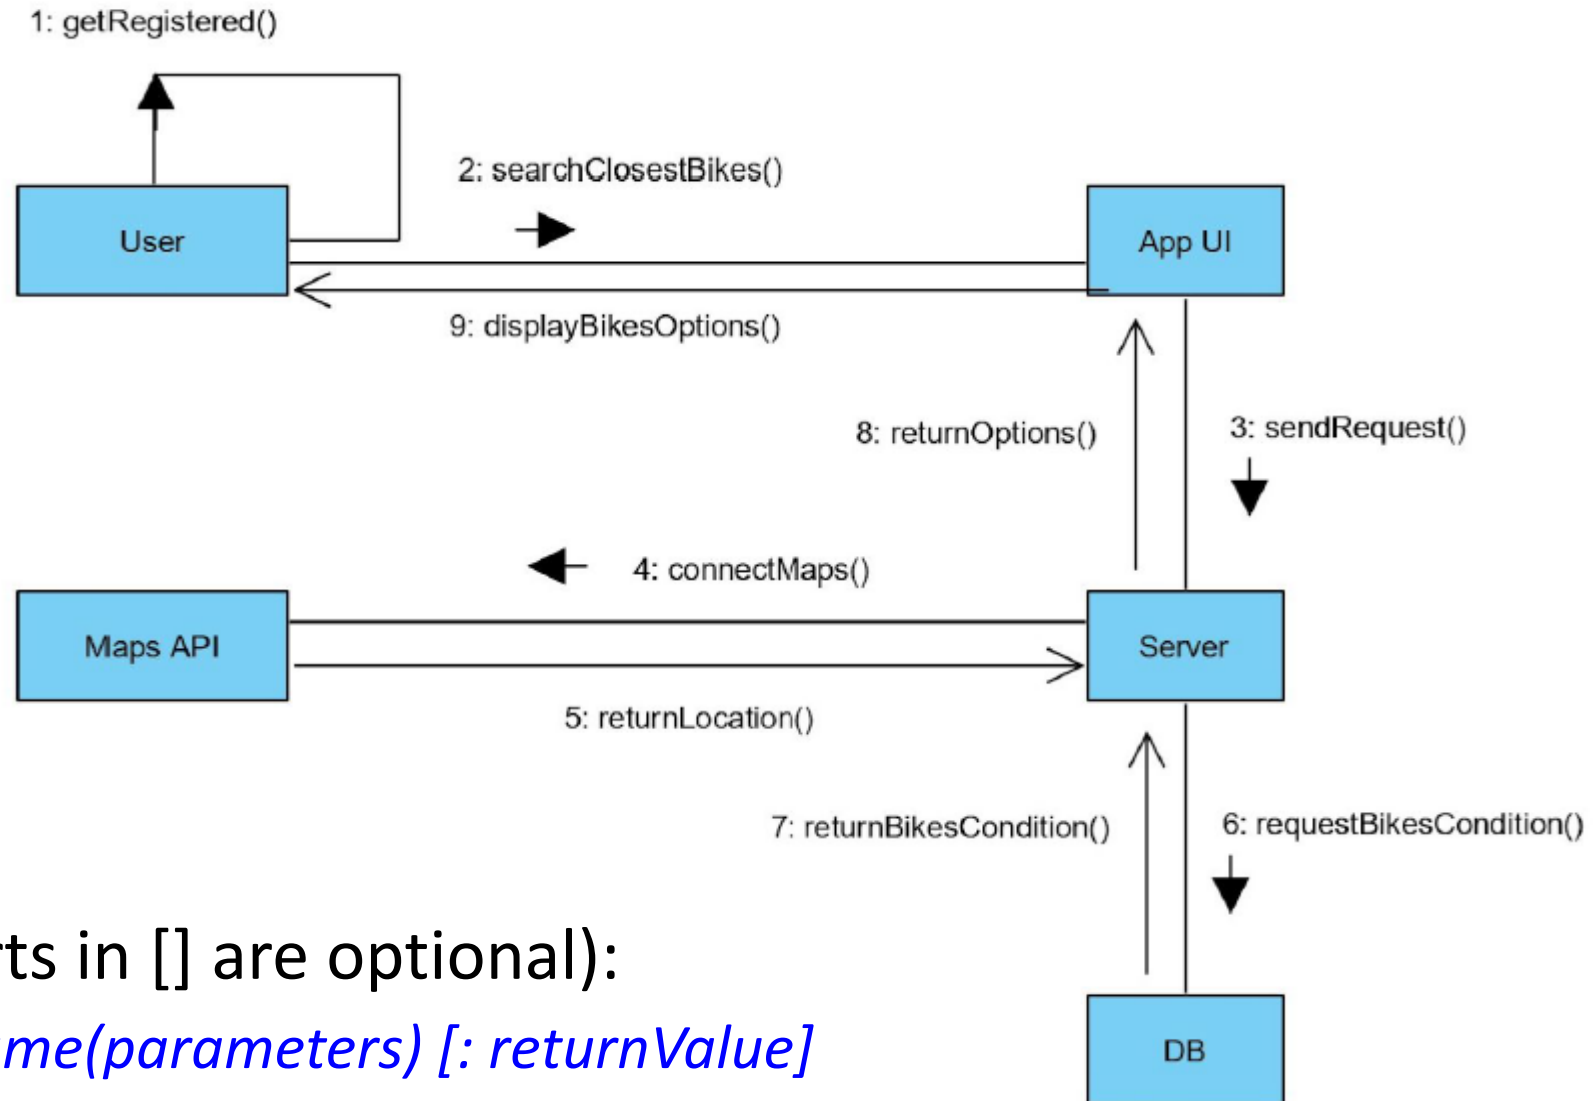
1: getRegistered()

2: searchClosestBikes()

User

App UI

9: displayBikesOptions()

8: returnOptions()

3: sendRequest()

4: connectMaps()

Maps API

Server

5: returnLocation()

7: returnBikesCondition()

6: requestBikesCondition()

ts in [] are optional):

me(parameters) [: returnValue]

DB